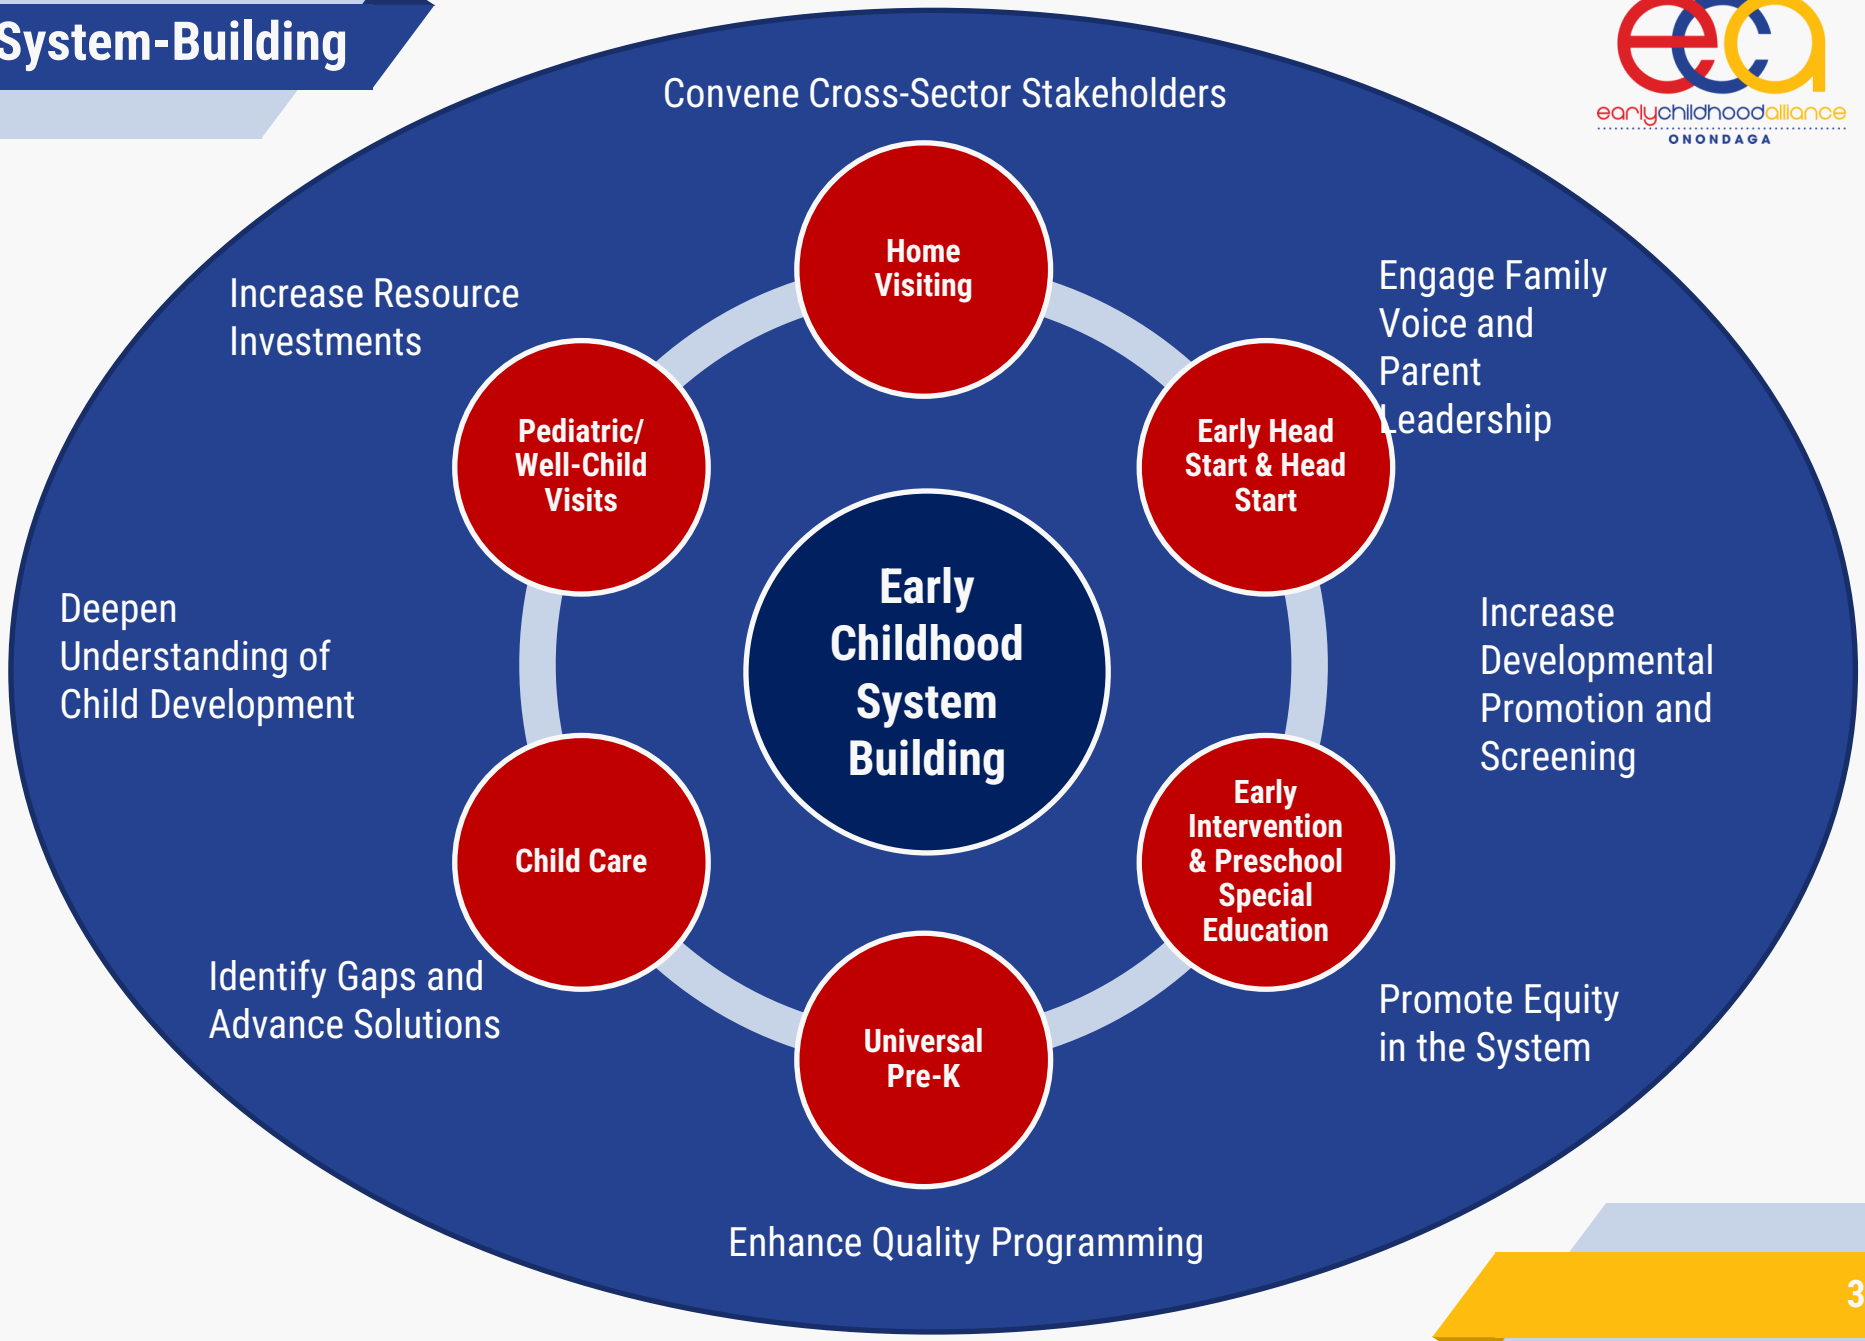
System-Building

eca
earlychildhoodalliance
ONONDAGA

Convene Cross-Sector Stakeholders

Increase Resource Investments

Engage Family Voice and Parent Leadership

Home Visiting

Pediatric/ Well-Child Visits

Early Head Start & Head Start

Early Childhood System Building

Deepen Understanding of Child Development

Increase Developmental Promotion and Screening

Child Care

Early Intervention & Preschool Special Education

Universal Pre-K

Identify Gaps and Advance Solutions

Promote Equity in the System

Enhance Quality Programming

3